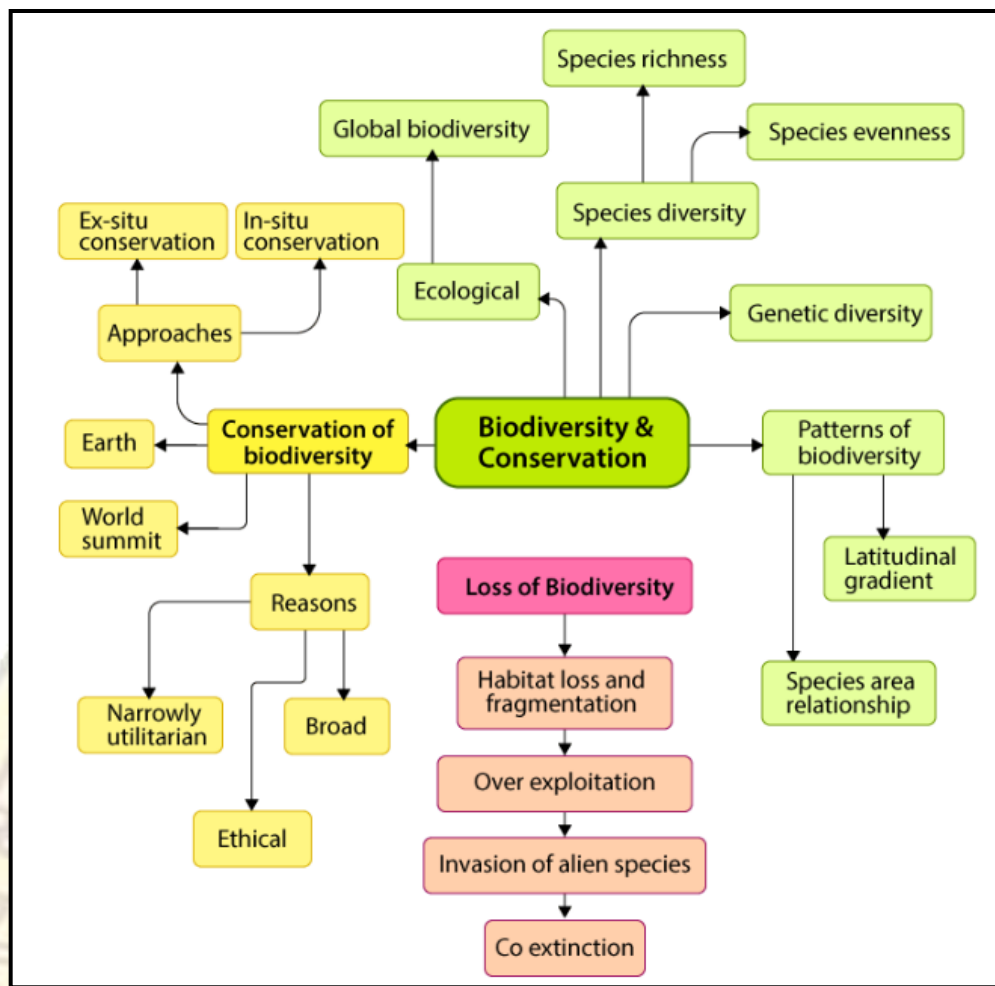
Species richness

Global biodiversity

Species evenness

Ex-situ conservation

In-situ conservation

Species diversity

Ecological

Approaches

Genetic diversity

Earth

Conservation of biodiversity

Biodiversity & Conservation

Patterns of biodiversity

World summit

Latitudinal gradient

Reasons

Loss of Biodiversity

Habitat loss and fragmentation

Species area relationship

Narrowly utilitarian

Broad

Over exploitation

Ethical

Invasion of alien species

Co extinction